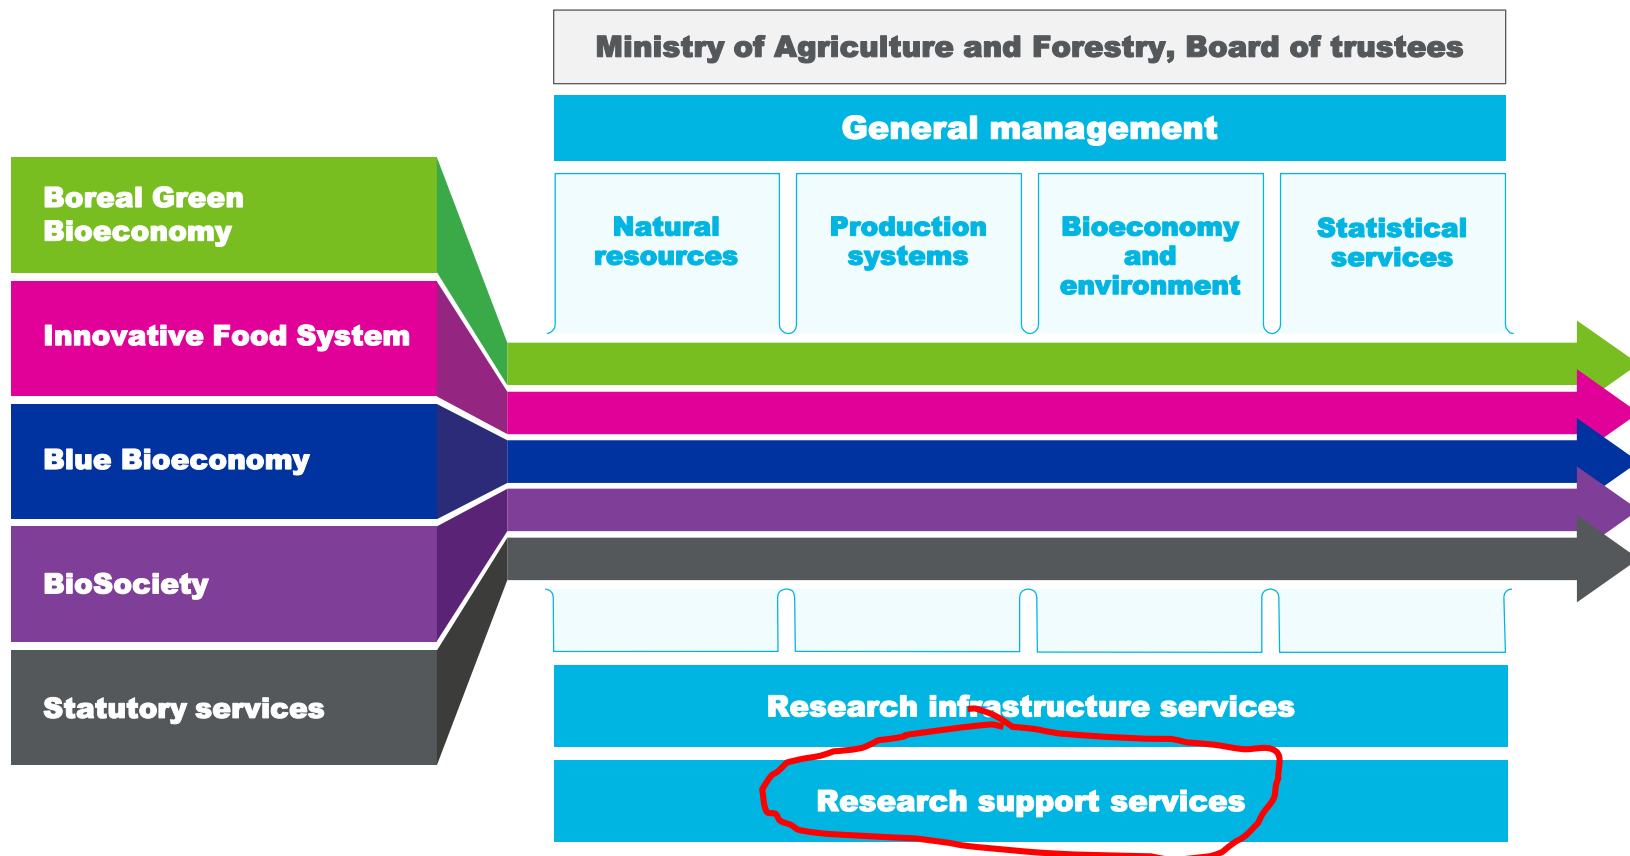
Ministry of Agriculture and Forestry, Board of trustees

General management

Natural resources

Production systems

Bioeconomy and environment

Statistical services

Boreal Green Bioeconomy

Innovative Food System

Blue Bioeconomy

BioSociety

Statutory services

Research infrastructure services

Research support services